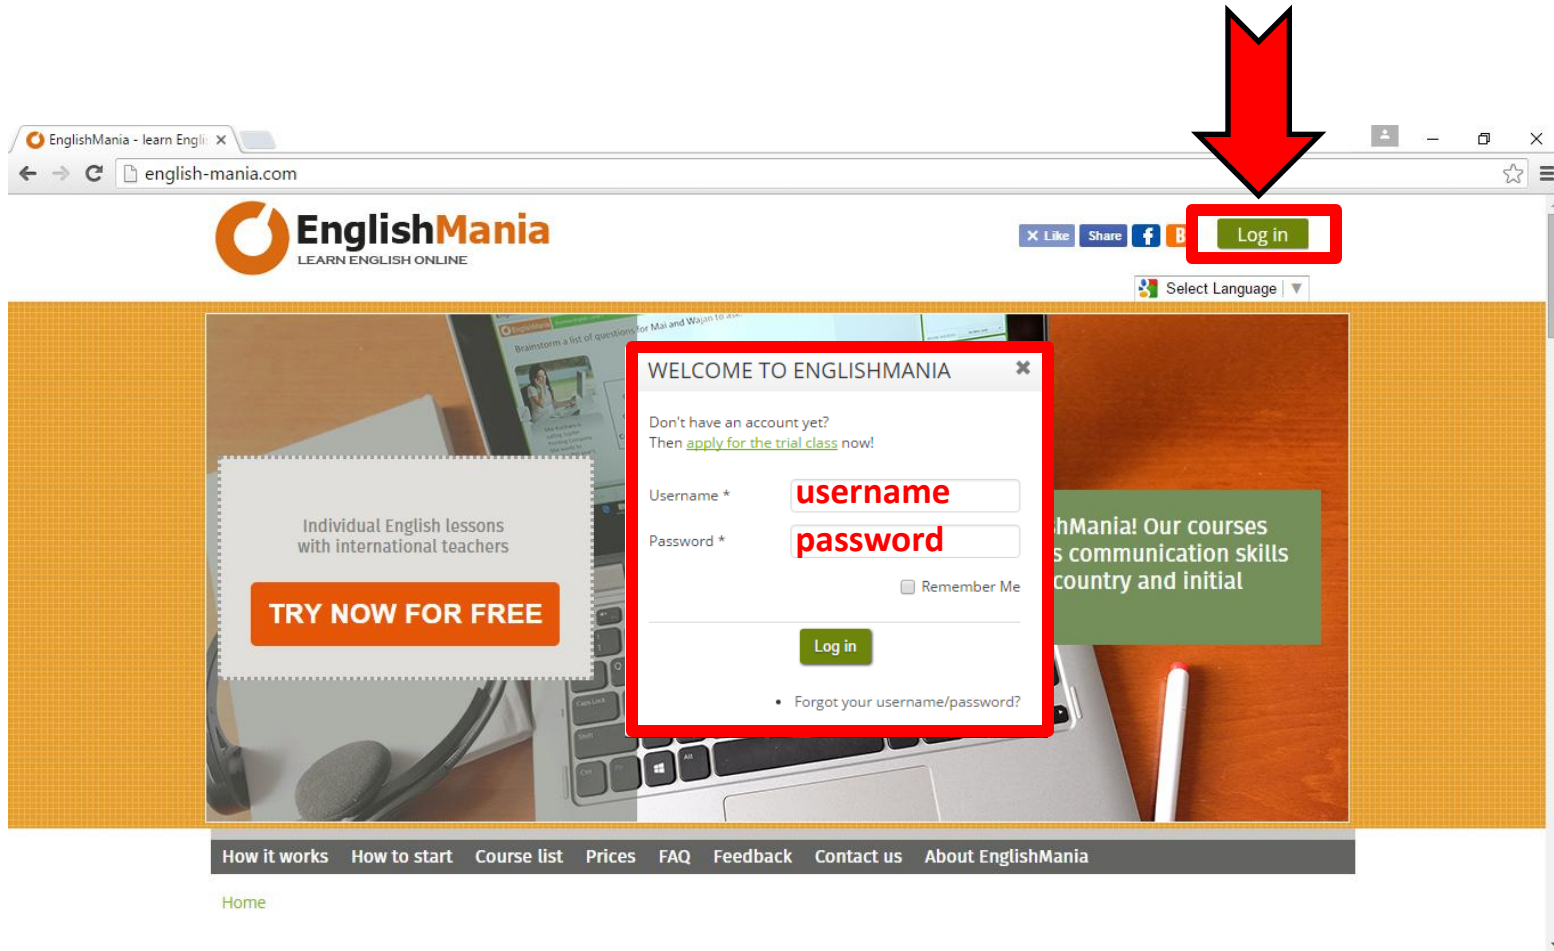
EnglishMania - learn Engli ×

english-mania.com

EnglishMania
LEARN ENGLISH ONLINE

Like Share f B Log in

Select Language ▼

Brainstorm a list of questions for Mai and Wajan to ask

Individual English lessons with international teachers

TRY NOW FOR FREE

WELCOME TO ENGLISHMANIA ×

Don't have an account yet?
Then apply for the trial class now!

Username * username

Password * password

Remember Me

Log in

• Forgot your username/password?

hMania! Our courses s communication skills country and initial

How it works How to start Course list Prices FAQ Feedback Contact us About EnglishMania

Home